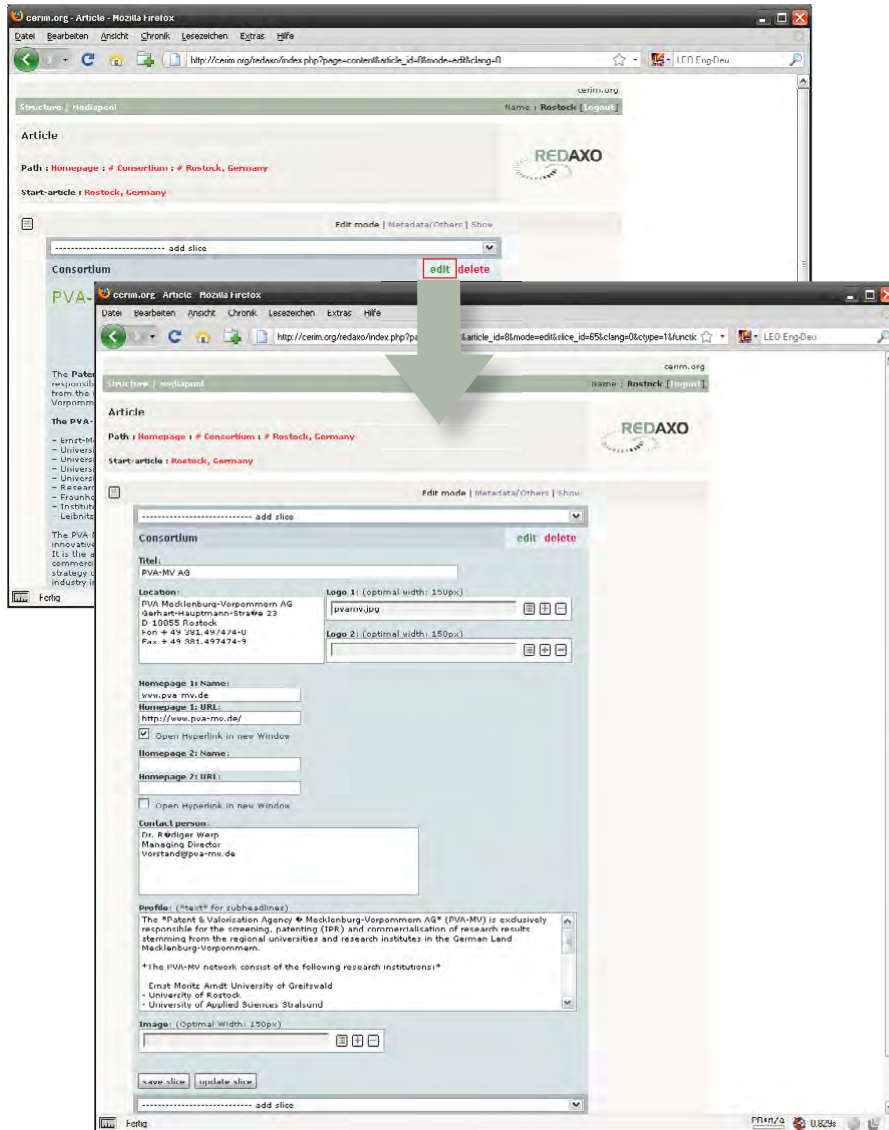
cerim.org - Article - Mozilla Firefox

Datei Bearbeiten Ansicht Chronik Lesezeichen Extras Hilfe

http://cerim.org/redaxo/index.php?page=content&article_id=8&mode=edit&clang=0

LEO Eng-Deu

cerim.org

Structure | Mediapool

Name : Rostock [Logout]

Article

Path : Homepage : # Consortium : # Rostock, Germany

Start-article : Rostock, Germany

REDAXO

Edit mode | Metadata/Others | Show

---------------------------- add slice

Consortium

edit delete

PVA-

The Paten responsi from the Vorpomm

The PVA-

- Ernst-M
- Univers
- Univers
- Univers
- Univers
- Resear
- Fraunho
- Institut Leibniz

The PVA innovativ It is the commerci strategy industry i

Fertig

cerim.org - Article - Mozilla Firefox

Datei Bearbeiten Ansicht Chronik Lesezeichen Extras Hilfe

http://cerim.org/redaxo/index.php?pa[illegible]&article_id=8&mode=edit&slice_id=65&clang=0&ctype=1&functic

LEO Eng-Deu

cerim.org

Structure | Mediapool

Name : Rostock [Logout]

Article

Path : Homepage : # Consortium : # Rostock, Germany

Start-article : Rostock, Germany

REDAXO

Edit mode | Metadata/Others | Show

---------------------------- add slice

Consortium

edit delete

Titel:
PVA-MV AG

Location:
PVA Mecklenburg-Vorpommern AG
Gerhart-Hauptmann-Straße 23
D 10055 Rostock
Fon + 49 381.497474-0
Fax + 49 381.497474-9

Logo 1: (optimal width: 150px)
pvamv.jpg

Logo 2: (optimal width: 150px)

Homepage 1: Name:
www.pva-mv.de

Homepage 1: URL:
http://www.pva-mv.de/

Open Hyperlink in new Window

Homepage 2: Name:

Homepage 2: URL:

Open Hyperlink in new Window

Contact person:
Dr. Rüdiger Werp
Managing Director
Vorstand@pva-mv.de

Profile: (*text* for subheadlines)
The *Patent & Valorisation Agency ✪ Mecklenburg-Vorpommern AG* (PVA-MV) is exclusively responsible for the screening, patenting (IPR) and commercialisation of research results stemming from the regional universities and research institutes in the German Land Mecklenburg-Vorpommern.

*The PVA-MV network consist of the following research institutions:*

Ernst Moritz Arndt University of Greifswald
- University of Rostock
- University of Applied Sciences Stralsund

Image: (Optimal Width: 150px)

save slice update slice

---------------------------- add slice

Fertig

PRIN/4 0.829s